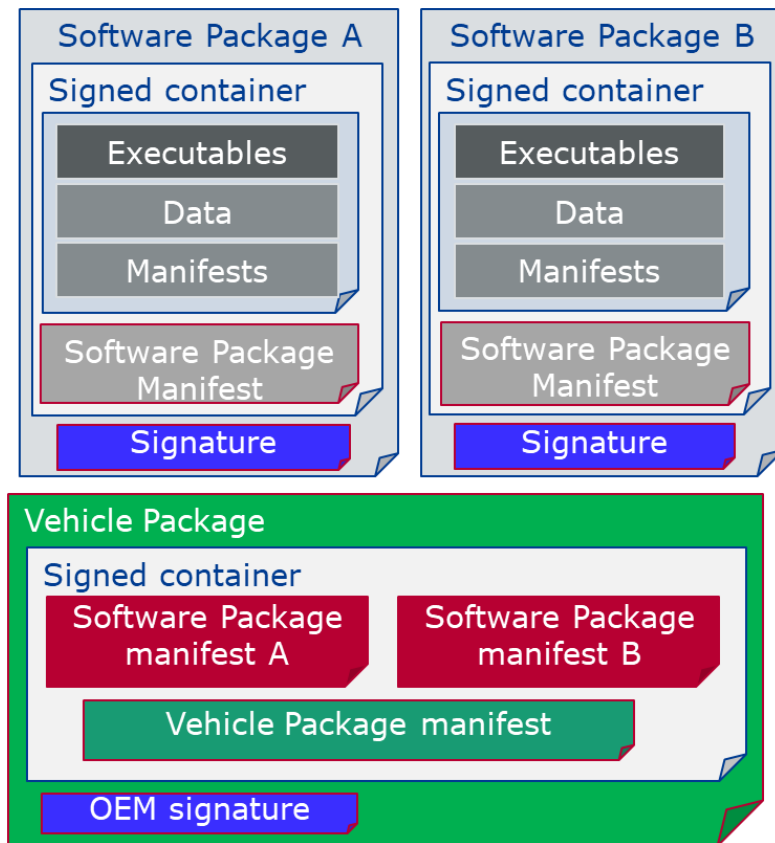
Software Package A

Signed container

Executables

Data

Manifests

Software Package Manifest

Signature

Software Package B

Signed container

Executables

Data

Manifests

Software Package Manifest

Signature

Vehicle Package

Signed container

Software Package manifest A

Software Package manifest B

Vehicle Package manifest

OEM signature